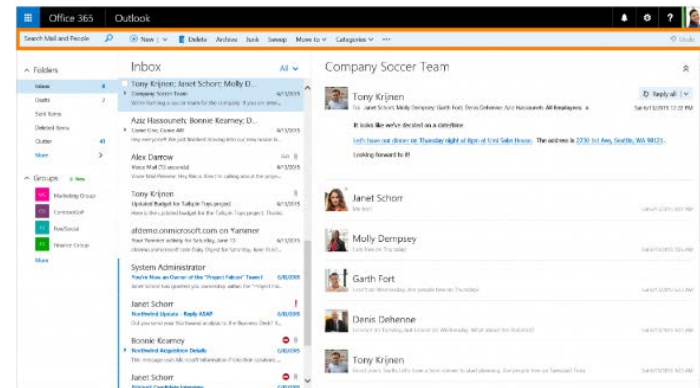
Office 365 Outlook

Search Mail and People
New | Delete Archive Junk Sweep Move to Categories ···
Undo

Folders
Inbox 4
Drafts 2
Sent Items
Deleted Items
Clutter 40
More

Groups + New
Marketing Group
ContosoGolf
FunSocial
Finance Group
More

Inbox All

Tony Krijnen; Janet Schorr; Molly D...
Company Soccer Team
We're forming a soccer team for the company. If you are inter...

Aziz Hassouneh; Bonnie Kearney; D...
Cover One, Cover All 6/13/2015
Hey everyone, We've been throwing around our new brand...

Alex Darrow
Voice Mail (11 seconds)
Voice Mail Preview: Hey Janet, it's Alex I'm calling about the project...

Tony Krijnen
Updated Budget for the Tailspin Toys project
Here is the updated budget for the Tailspin Toys project. Thanks

afdemo.onmicrosoft.com on Yammer
Your Yammer activity for Saturday, June 13 6/13/2015
Your Yammer activity for Saturday, June 13 ...

System Administrator
You're Now an Owner of the "Project Falcon" Team! 6/8/2015
Janet Schorr has granted you ownership within the "Project...

Janet Schorr !
Northwind Update - Reply ASAP 6/8/2015
Did you send your Northwind analysis to the Business Desk? I...

Bonnie Kearney
Northwind Acquisition Details 6/8/2015
This message uses Microsoft Information Protection solutions...

Janet Schorr
Tailspin Candidate Interviews

Company Soccer Team

Tony Krijnen
Reply all
Janet Schorr; Molly Dempsey; Garth Fort; Denis Dehenne; Aziz Hassouneh; All Employees
It looks like we've decided on a date/time:
Let's have our dinner on Thursday night at 8pm at Uni Sake House. The address is 2230 1st Ave, Seattle, WA 98121.
Looking forward to it!

Janet Schorr
Me too!

Molly Dempsey
Let's have our...

Garth Fort
I can't do Wednesday. Are people free on Thursday?

Denis Dehenne
I'm free on Tuesday, but Monday or Wednesday. What about the Potluck?

Tony Krijnen
I'm ... to start planning. Do people have ...?